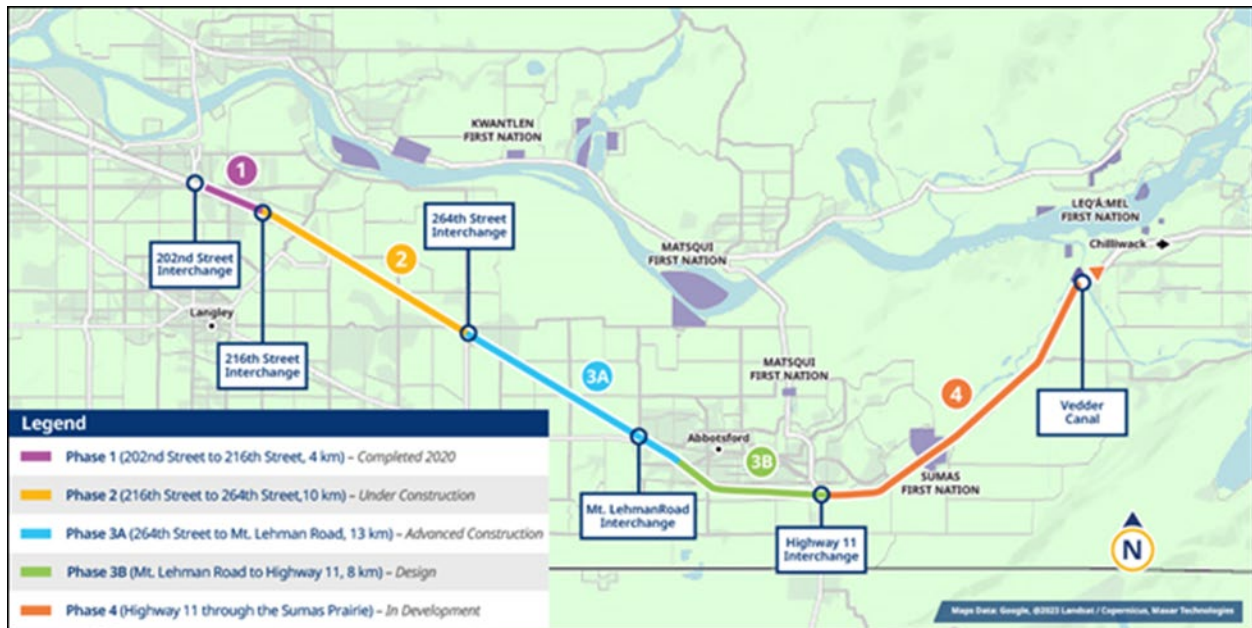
KWANTLEN FIRST NATION

1

202nd Street Interchange

216th Street Interchange

Langley

2

264th Street Interchange

MATSQUI FIRST NATION

3A

MATSQUI FIRST NATION

Abbotsford

3B

Mt. LehmanRoad Interchange

Highway 11 Interchange

SUMAS FIRST NATION

4

LEQ'Á:MEL FIRST NATION

Chilliwack

Vedder Canal

N

Legend

Phase 1 (202nd Street to 216th Street, 4 km) – *Completed 2020*

Phase 2 (216th Street to 264th Street,10 km) – *Under Construction*

Phase 3A (264th Street to Mt. Lehman Road, 13 km) – *Advanced Construction*

Phase 3B (Mt. Lehman Road to Highway 11, 8 km) – *Design*

Phase 4 (Highway 11 through the Sumas Prairie) – *In Development*

Maps Data: Google, ©2023 Landsat / Copernicus, Maxar Technologies